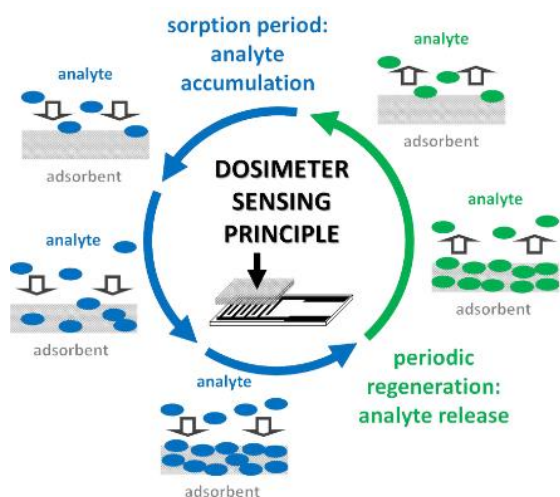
sorption period: analyte accumulation

analyte

analyte

adsorbent

adsorbent

DOSIMETER SENSING PRINCIPLE

analyte

analyte

adsorbent

adsorbent

analyte

periodic regeneration: analyte release

adsorbent